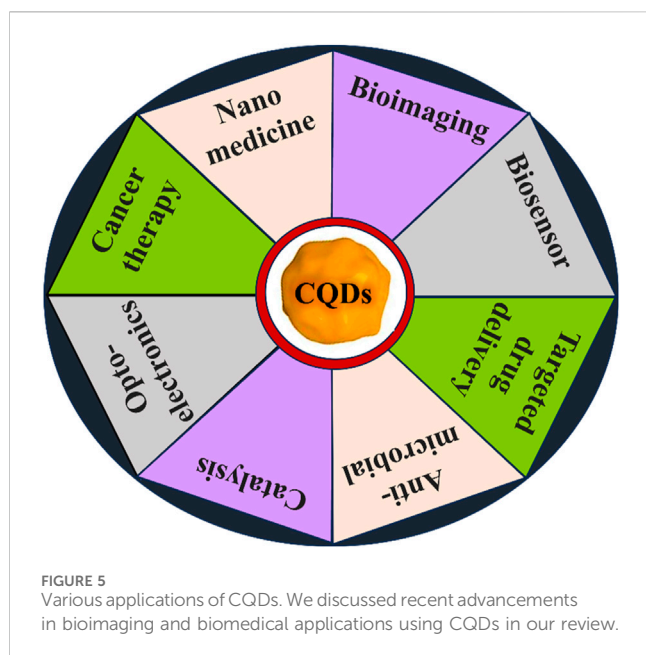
CQDs

Nano medicine

Bioimaging

Biosensor

Targeted drug delivery

Anti-microbial

Catalysis

Opto-electronics

Cancer therapy

FIGURE 5
Various applications of CQDs. We discussed recent advancements in bioimaging and biomedical applications using CQDs in our review.